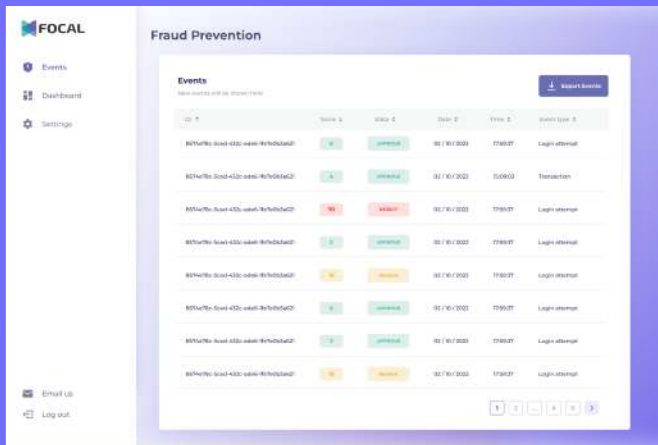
FOCAL

Events
Dashboard
Settings

Email us
Log out

Fraud Prevention

Events
New events will be shown here

Export Events

| ID | Score | Status | Date | Time | Event type |
|---|---|---|---|---|---|
| 8074e78c-3ced-432c-a4e6-ffe7e0d3a62f | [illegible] | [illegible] | 02 / 10 / 2022 | 17:50:37 | Login attempt |
| 8074e78c-3ced-432c-a4e6-ffe7e0d3a62f | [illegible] | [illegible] | 02 / 10 / 2022 | 13:09:03 | Transaction |
| 8074e78c-3ced-432c-a4e6-ffe7e0d3a62f | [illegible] | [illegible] | 02 / 10 / 2022 | 17:50:37 | Login attempt |
| 8074e78c-3ced-432c-a4e6-ffe7e0d3a62f | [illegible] | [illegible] | 02 / 10 / 2022 | 17:50:37 | Login attempt |
| 8074e78c-3ced-432c-a4e6-ffe7e0d3a62f | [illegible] | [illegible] | 02 / 10 / 2022 | 17:50:37 | Login attempt |
| 8074e78c-3ced-432c-a4e6-ffe7e0d3a62f | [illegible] | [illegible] | 02 / 10 / 2022 | 17:50:37 | Login attempt |
| 8074e78c-3ced-432c-a4e6-ffe7e0d3a62f | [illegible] | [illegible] | 02 / 10 / 2022 | 17:50:37 | Login attempt |
| 8074e78c-3ced-432c-a4e6-ffe7e0d3a62f | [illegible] | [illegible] | 02 / 10 / 2022 | 17:50:37 | Login attempt |

1 2 ... 4 5